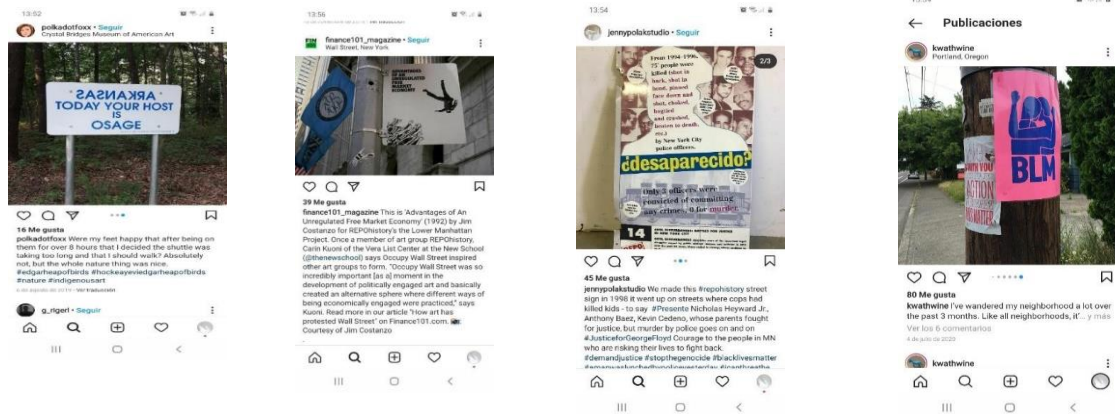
13:52

polkadotfoxx • Seguir
Crystal Bridges Museum of American Art

ARKANSAS (mirrored)
TODAY YOUR HOST IS OSAGE

16 Me gusta
polkadotfoxx Were my feet happy that after being on them for over 8 hours that I decided the shuttle was taking too long and that I should walk? Absolutely not, but the whole nature thing was nice. #edgarheapofbirds #hockeyeviedgarheapofbirds #nature #indigenousart
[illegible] Ver traducción

g_rigeri • Seguir

13:56

finance101_magazine • Seguir
Wall Street, New York

39 Me gusta
finance101_magazine This is 'Advantages of An Unregulated Free Market Economy' (1992) by Jim Costanzo for REPOhistory's the Lower Manhattan Project. Once a member of art group REPOhistory, Carin Kuoni of the Vera List Center at the New School (@thenewschool) says Occupy Wall Street inspired other art groups to form. "Occupy Wall Street was so incredibly important [as a] moment in the development of politically engaged art and basically created an alternative sphere where different ways of being economically engaged were practiced," says Kuoni. Read more in our article "How art has protested Wall Street" on Finance101.com. Courtesy of Jim Costanzo

13:54

jennypolakstudio • Seguir

2/3

From 1994-1996, 75 people were killed (shot in back, shot in head, pinned face down and shot, choked, hogtied and crushed, beaten to death, etc.) by New York City police officers.

¿desaparecido?

only 3 officers were convicted of committing any crime, 0 for murder.

14

45 Me gusta
jennypolakstudio We made this #repohistory street sign in 1998 it went up on streets where cops had killed kids - to say #Presente Nicholas Heyward Jr., Anthony Baez, Kevin Cedeno, whose parents fought for justice, but murder by police goes on and on #JusticeforGeorgeFloyd Courage to the people in MN who are risking their lives to fight back. #demandjustice #stopthegenocide #blacklivesmatter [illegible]

Publicaciones

kwathwine
Portland, Oregon

BLM

80 Me gusta
kwathwine I've wandered my neighborhood a lot over the past 3 months. Like all neighborhoods, it'... y más
Ver los 6 comentarios
4 de julio de 2020

kwathwine